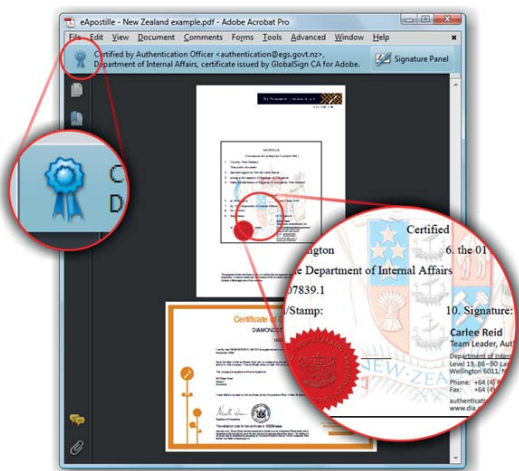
eApostille - New Zealand example.pdf - Adobe Acrobat Pro

File Edit View Document Comments Forms Tools Advanced Window Help

Certified by Authentication Officer <authentication@egs.govt.nz>, Department of Internal Affairs, certificate issued by GlobalSign CA for Adobe.

Signature Panel

C
D

APOSTILLE

Certified
ngton
6. the 01
e Department of Internal Affairs
07839.1
l/Stamp:
10. Signature:
Carlee Reid
Team Leader, Aut
Department of Intern
Level 13, 86 - 90 Lamb
Wellington 6011, N
Phone: +64 (4)
Fax: +64 (4)
authenticati
www.dia.
NEW ZEA

Certificate of
DIAMONDS